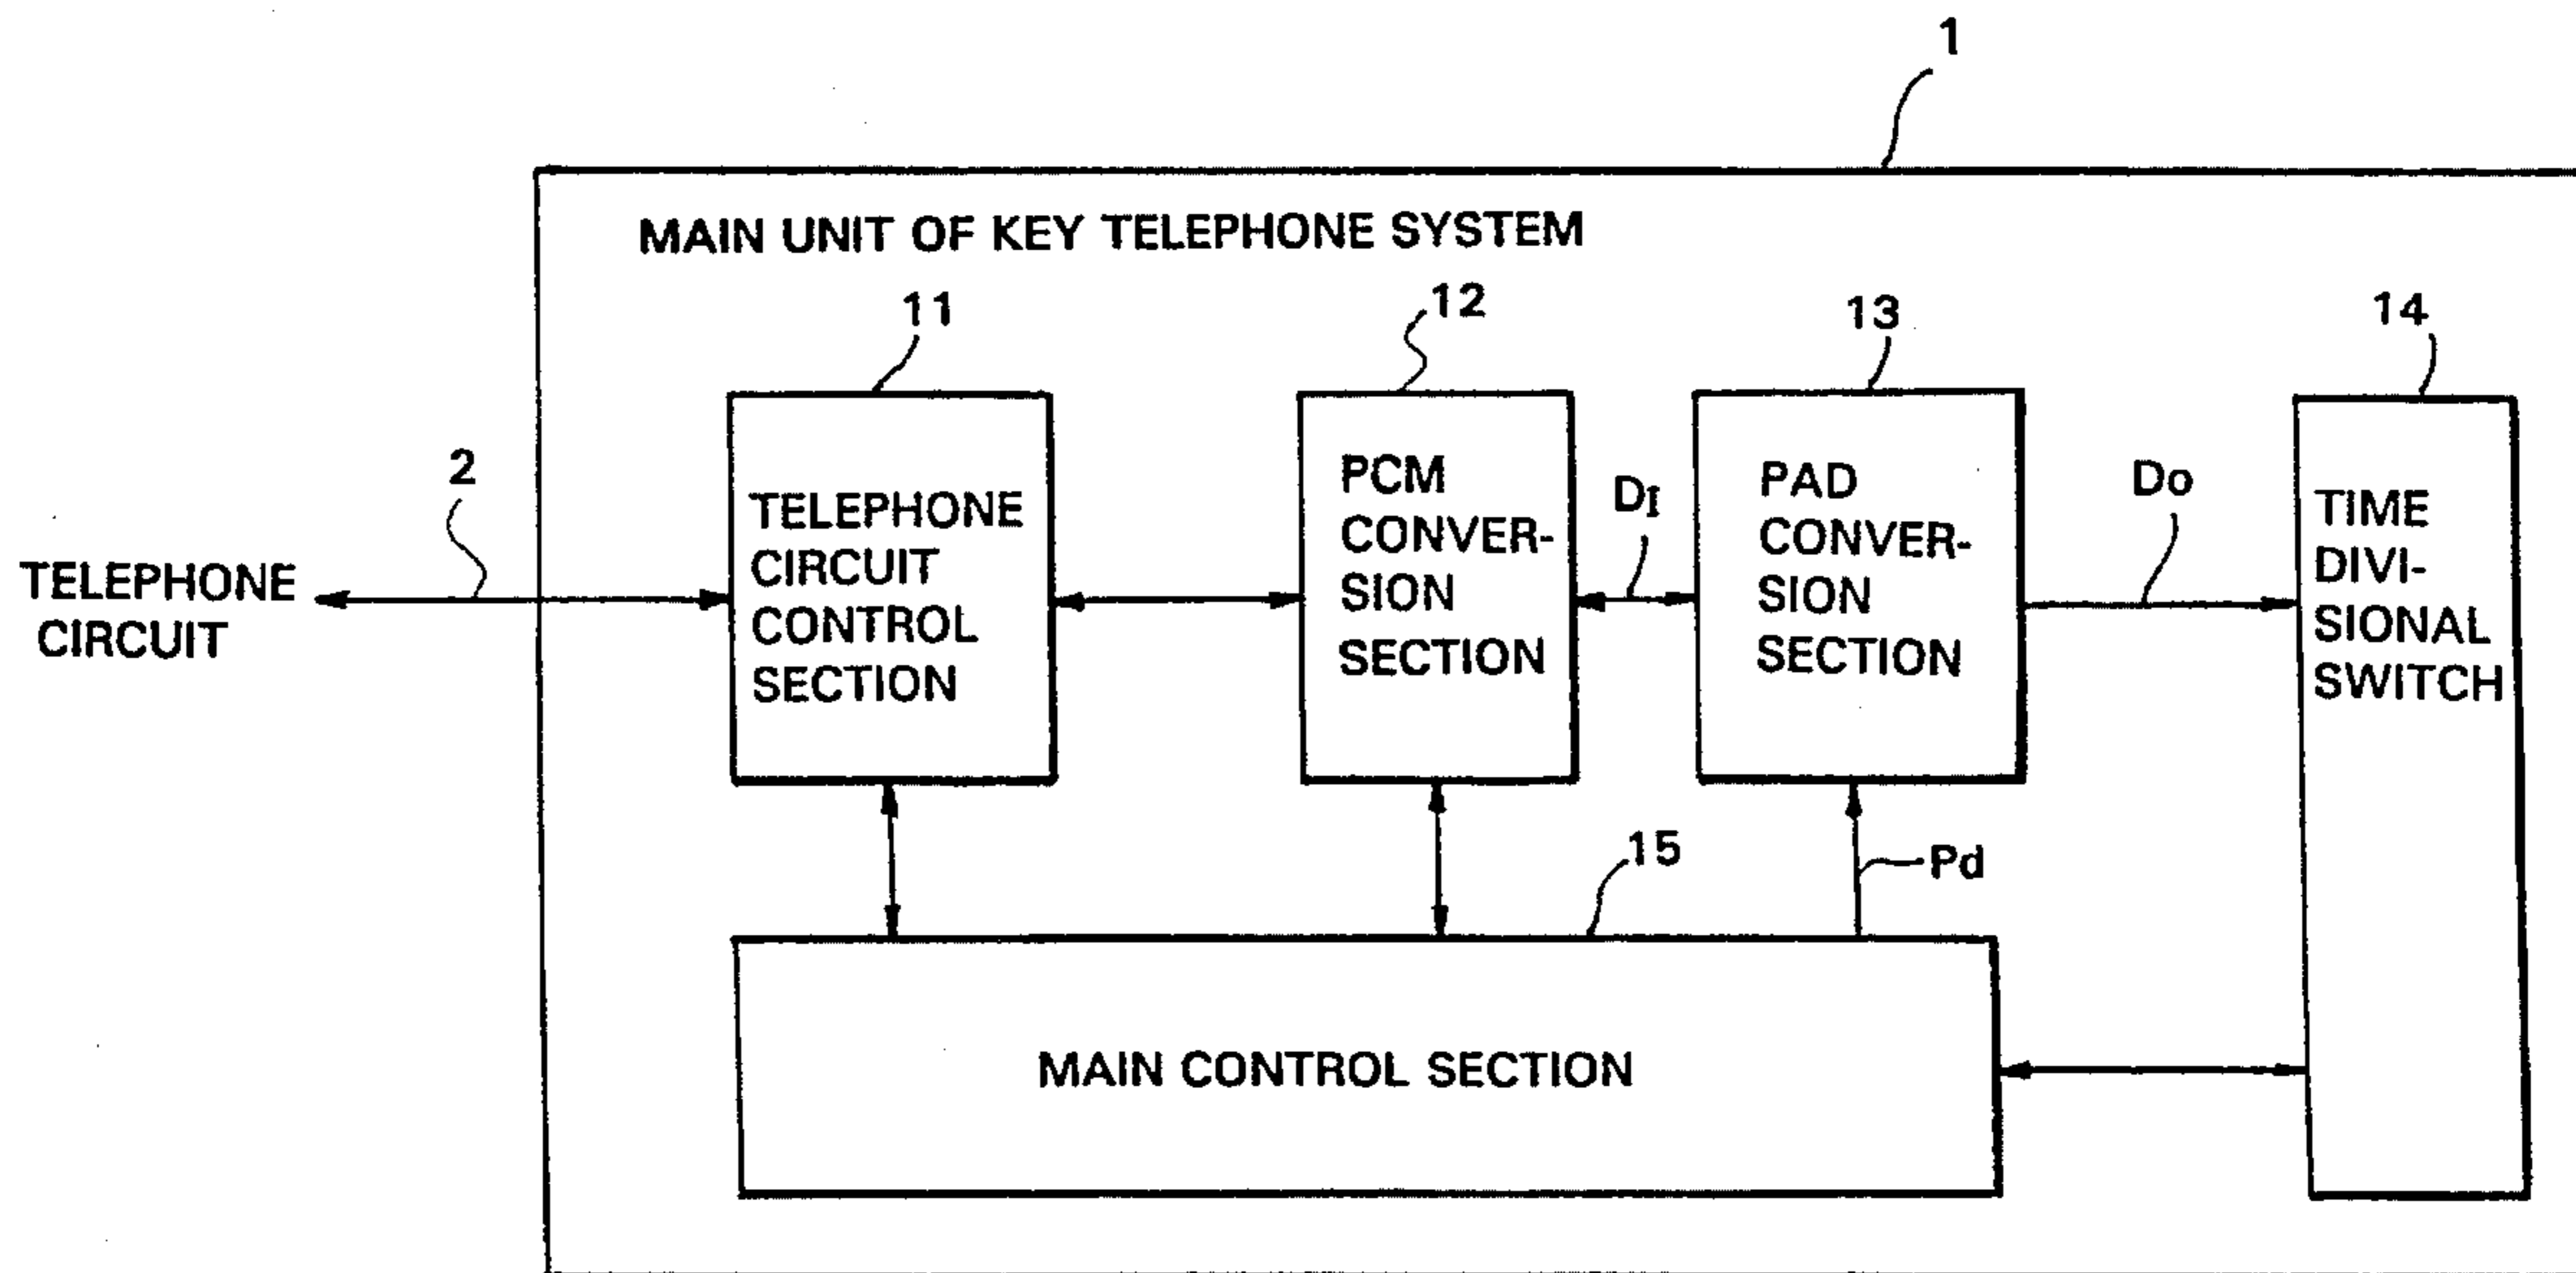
1

MAIN UNIT OF KEY TELEPHONE SYSTEM

11

12

13

14

2

TELEPHONE CIRCUIT

TELEPHONE CIRCUIT CONTROL SECTION

PCM CONVERSION SECTION

$D_I$

PAD CONVERSION SECTION

Do

TIME DIVISIONAL SWITCH

15

Pd

MAIN CONTROL SECTION